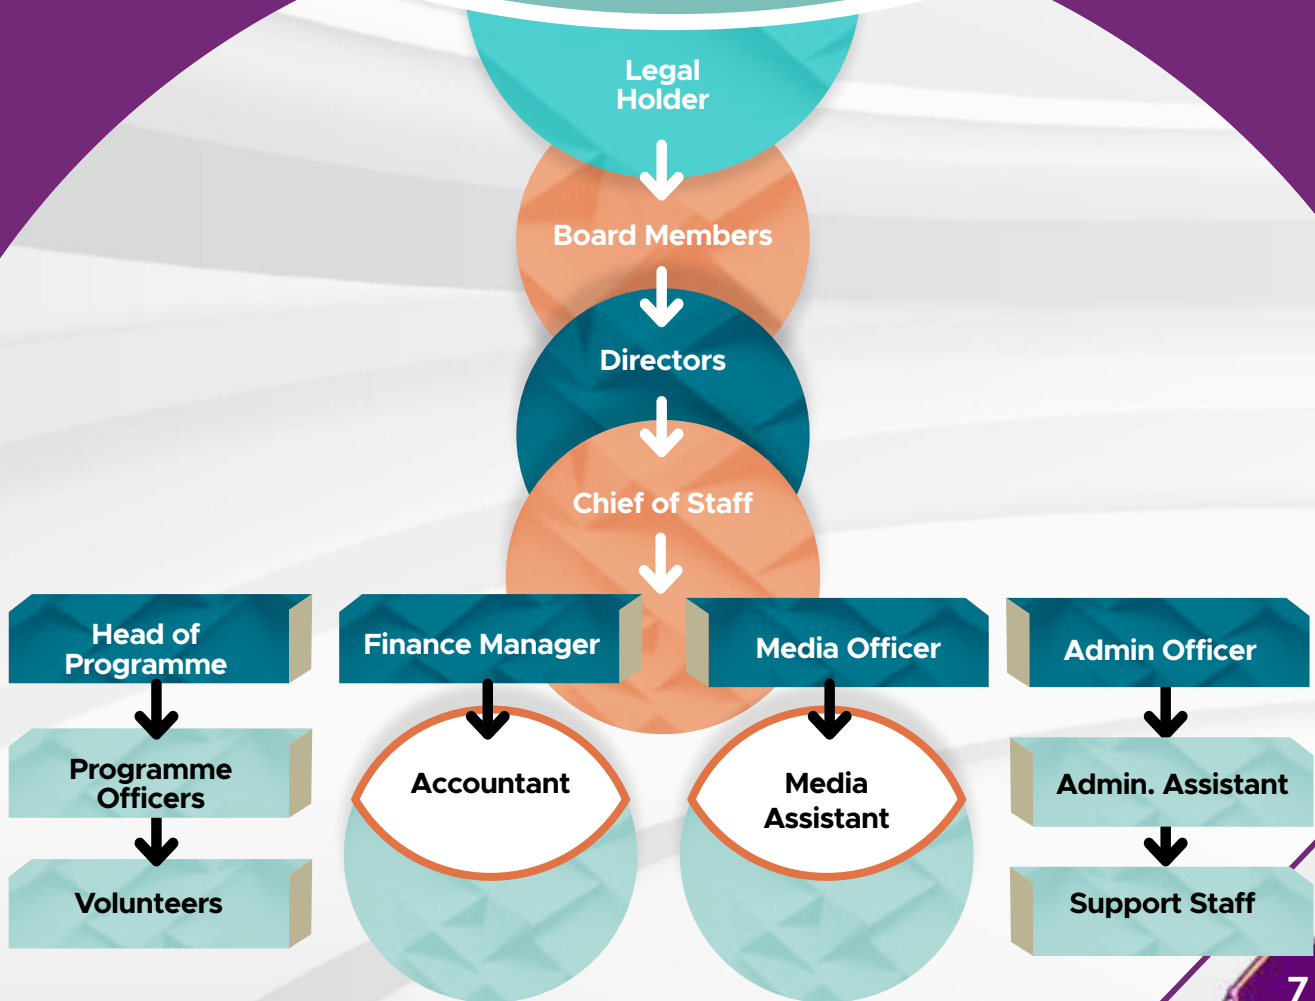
Legal Holder

Board Members

Directors

Chief of Staff

Head of Programme

Programme Officers

Volunteers

Finance Manager

Accountant

Media Officer

Media Assistant

Admin Officer

Admin. Assistant

Support Staff

7